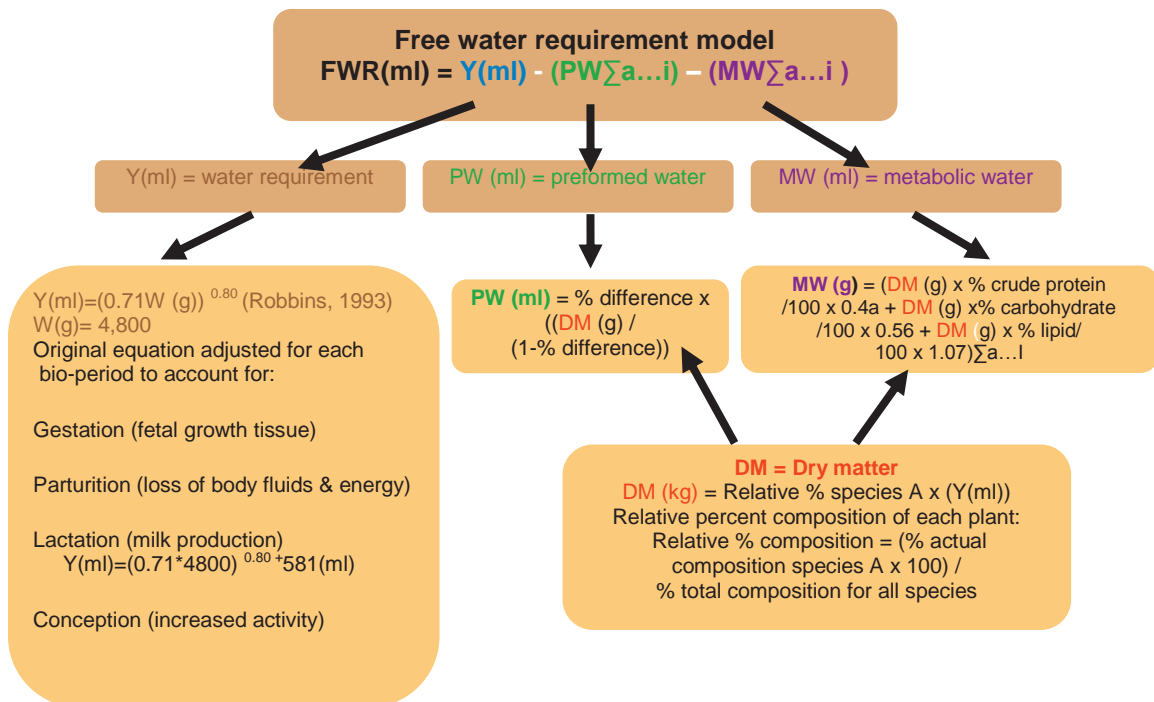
Free water requirement model
FWR(ml) = Y(ml) - (PW∑a…i) – (MW∑a…i )

Y(ml) = water requirement

PW (ml) = preformed water

MW (ml) = metabolic water

Y(ml)=(0.71W (g)) $^{0.80}$ (Robbins, 1993)
W(g)= 4,800
Original equation adjusted for each bio-period to account for:

Gestation (fetal growth tissue)

Parturition (loss of body fluids & energy)

Lactation (milk production)
Y(ml)=(0.71*4800) $^{0.80}$ +581(ml)

Conception (increased activity)

PW (ml) = % difference x ((DM (g) / (1-% difference))

MW (g) = (DM (g) x % crude protein /100 x 0.4a + DM (g) x% carbohydrate /100 x 0.56 + DM (g) x % lipid/ 100 x 1.07)∑a…I

DM = Dry matter
DM (kg) = Relative % species A x (Y(ml))
Relative percent composition of each plant:
Relative % composition = (% actual composition species A x 100) / % total composition for all species